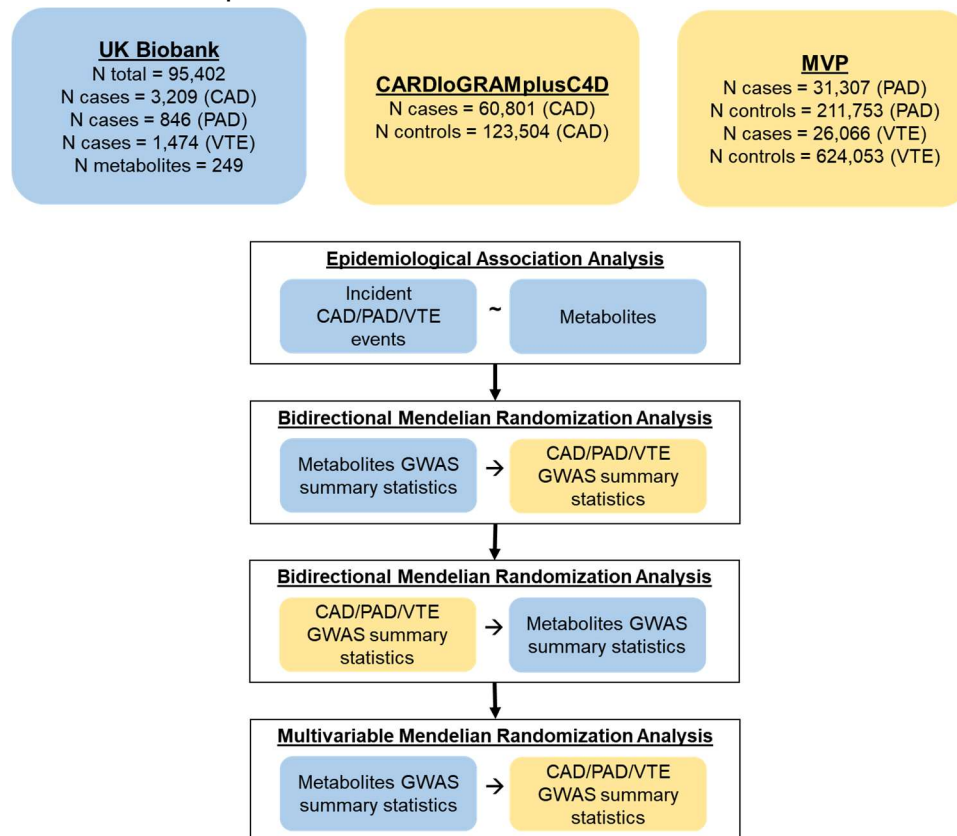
UK Biobank
N total = 95,402
N cases = 3,209 (CAD)
N cases = 846 (PAD)
N cases = 1,474 (VTE)
N metabolites = 249

CARDIoGRAMplusC4D
N cases = 60,801 (CAD)
N controls = 123,504 (CAD)

MVP
N cases = 31,307 (PAD)
N controls = 211,753 (PAD)
N cases = 26,066 (VTE)
N controls = 624,053 (VTE)

Epidemiological Association Analysis
Incident CAD/PAD/VTE events ~ Metabolites

Bidirectional Mendelian Randomization Analysis
Metabolites GWAS summary statistics → CAD/PAD/VTE GWAS summary statistics

Bidirectional Mendelian Randomization Analysis
CAD/PAD/VTE GWAS summary statistics → Metabolites GWAS summary statistics

Multivariable Mendelian Randomization Analysis
Metabolites GWAS summary statistics → CAD/PAD/VTE GWAS summary statistics